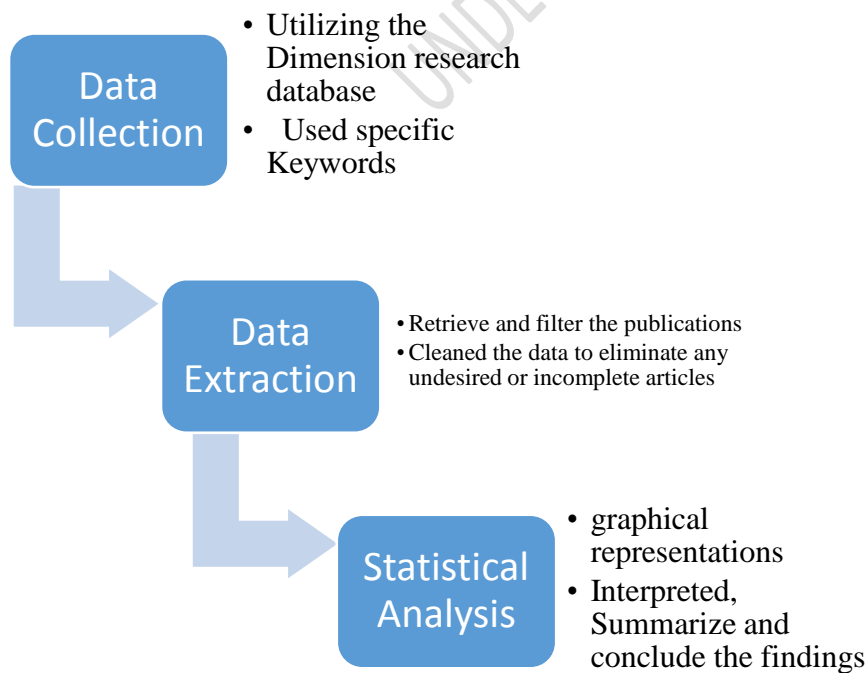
Data Collection

• Utilizing the Dimension research database
• Used specific Keywords

UNDE

Data Extraction

• Retrieve and filter the publications
• Cleaned the data to eliminate any undesired or incomplete articles

Statistical Analysis

• graphical representations
• Interpreted, Summarize and conclude the findings